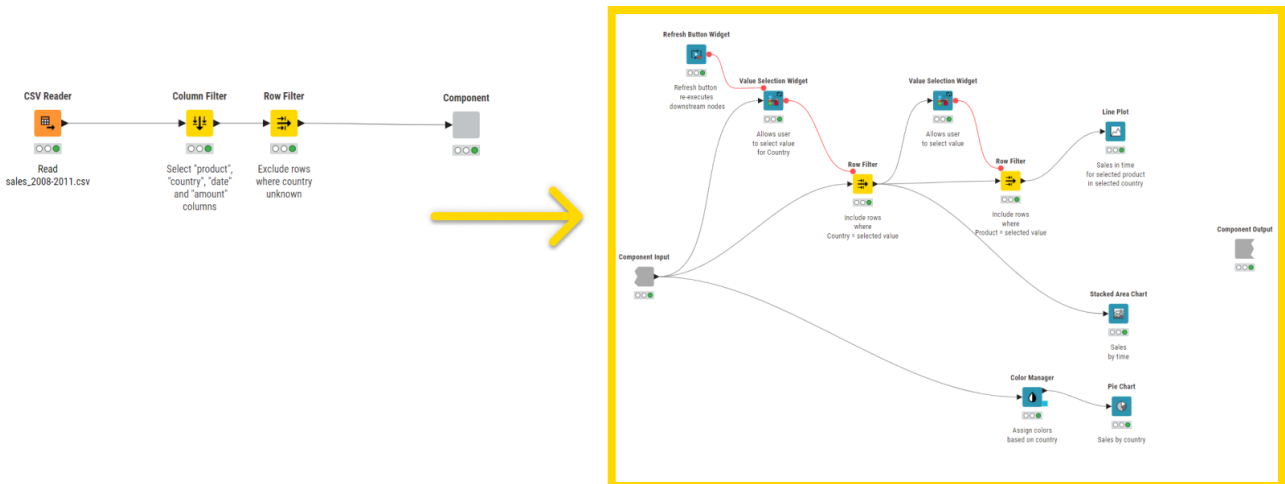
CSV Reader

Read sales_2008-2011.csv

Column Filter

Select "product", "country", "date" and "amount" columns

Row Filter

Exclude rows where country unknown

Component

Refresh Button Widget

Refresh button re-executes downstream nodes

Value Selection Widget

Allows user to select value for Country

Row Filter

Include rows where Country = selected value

Value Selection Widget

Allows user to select value

Row Filter

Include rows where Product = selected value

Line Plot

Sales in time for selected product in selected country

Component Output

Component Input

Stacked Area Chart

Sales by time

Color Manager

Assign colors based on country

Pie Chart

Sales by country